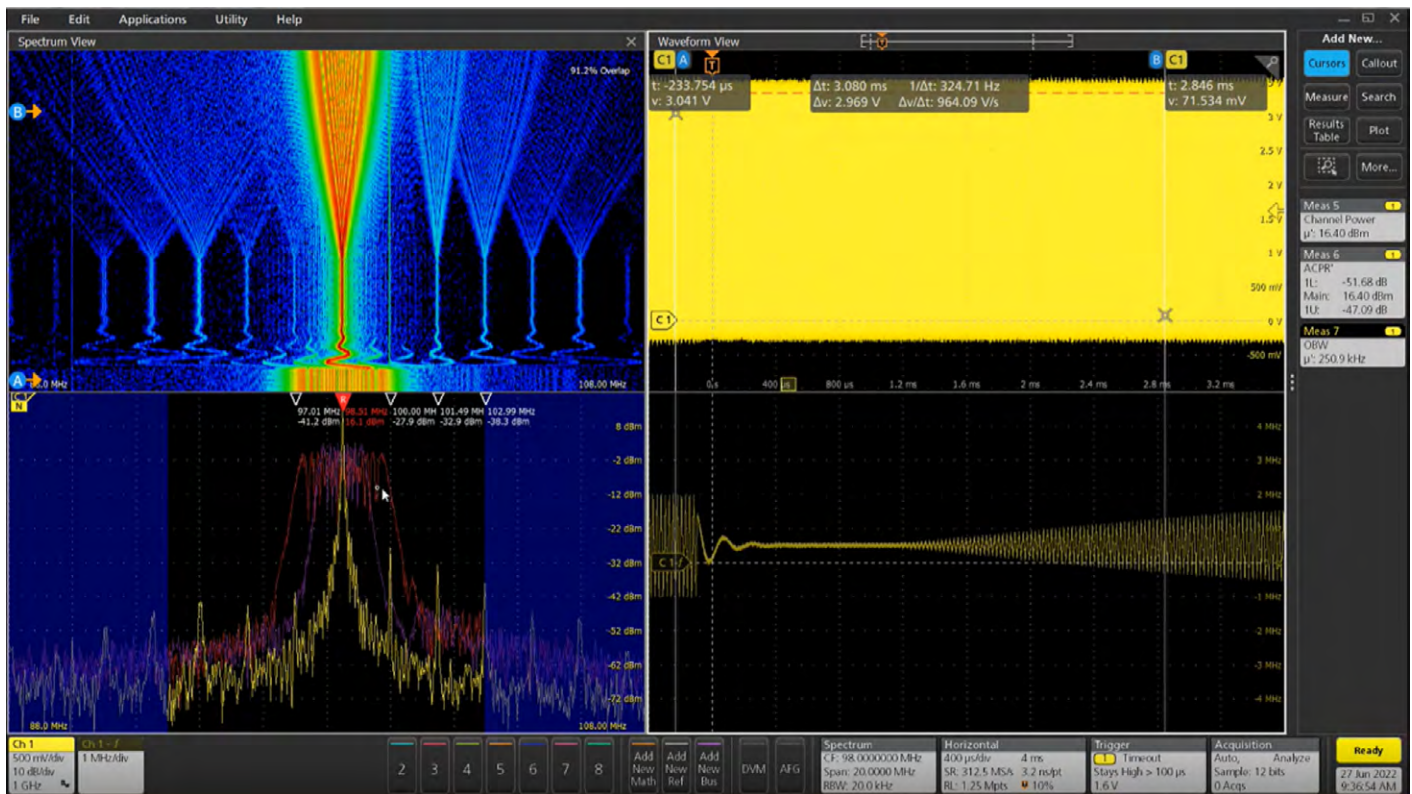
File Edit Applications Utility Help

Spectrum View

91.2% Overlap

B

A 88.0 MHz

108.00 MHz

C1 N

97.01 MHz -41.2 dBm

98.51 MHz 16.1 dBm

100.00 MHz -27.9 dBm

101.49 MHz -32.9 dBm

102.99 MHz -38.3 dBm

8 dBm
-2 dBm
-12 dBm
-22 dBm
-32 dBm
-42 dBm
-52 dBm
-62 dBm
-72 dBm

88.0 MHz

108.00 MHz

Waveform View

C1 A

T

B C1

t: -233.754 µs
v: 3.041 V

Δt: 3.080 ms
Δv: 2.969 V

1/Δt: 324.71 Hz
Δv/Δt: 964.09 V/s

t: 2.846 ms
v: 71.534 mV

3 V
2.5 V
2 V
1.5 V
1 V
500 mV
0 V
-500 mV

C1

0 s 400 µs 800 µs 1.2 ms 1.6 ms 2 ms 2.4 ms 2.8 ms 3.2 ms

4 MHz
3 MHz
2 MHz
1 MHz
-1 MHz
-2 MHz
-3 MHz
-4 MHz

C 1 f

Add New...

Cursors
Callout
Measure
Search
Results Table
Plot
More...

Meas 5
Channel Power
µ': 16.40 dBm

Meas 6
ACPR'
1L: -51.68 dB
Main: 16.40 dBm
1U: -47.09 dB

Meas 7
OBW
µ': 250.9 kHz

Ch 1
500 mV/div
10 dB/div
1 GHz

Ch 1 - f
1 MHz/div

2 3 4 5 6 7 8

Add New Math

Add New Ref

Add New Bus

DVM

AFG

Spectrum
CF: 98.0000000 MHz
Span: 20.0000 MHz
RBW: 20.0 kHz

Horizontal
400 µs/div 4 ms
SR: 312.5 MS/s 3.2 ns/pt
RL: 1.25 Mpts 10%

Trigger
1 Timeout
Stays High > 100 µs
1.6 V

Acquisition
Auto, Analyze
Sample: 12 bits
0 Acqs

Ready

27 Jun 2022
9:36:54 AM